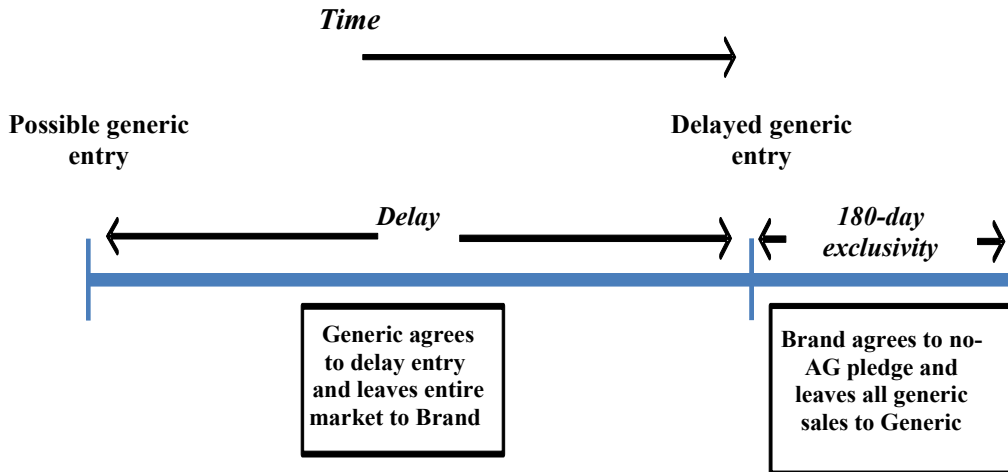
*Time*

**Possible generic entry**

**Delayed generic entry**

*Delay*

*180-day exclusivity*

**Generic agrees to delay entry and leaves entire market to Brand**

**Brand agrees to no-AG pledge and leaves all generic sales to Generic**